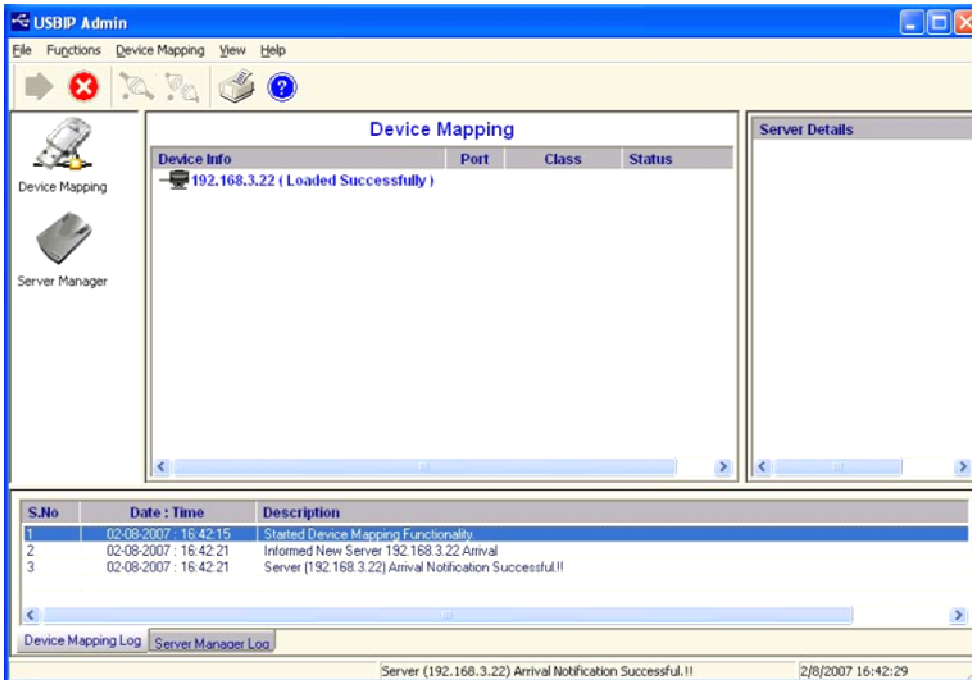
USBIP Admin

File Functions Device Mapping View Help

Device Mapping

Server Manager

Device Mapping

| Device Info | Port | Class | Status |
|---|---|---|---|
| 192.168.3.22 ( Loaded Successfully ) | | | |

Server Details

| S.No | Date : Time | Description |
|---|---|---|
| 1 | 02-08-2007 : 16:42:15 | Started Device Mapping Functionality |
| 2 | 02-08-2007 : 16:42:21 | Informed New Server 192.168.3.22 Arrival |
| 3 | 02-08-2007 : 16:42:21 | Server (192.168.3.22) Arrival Notification Successful.!! |

Device Mapping Log Server Manager Log

Server (192.168.3.22) Arrival Notification Successful.!! 2/8/2007 16:42:29